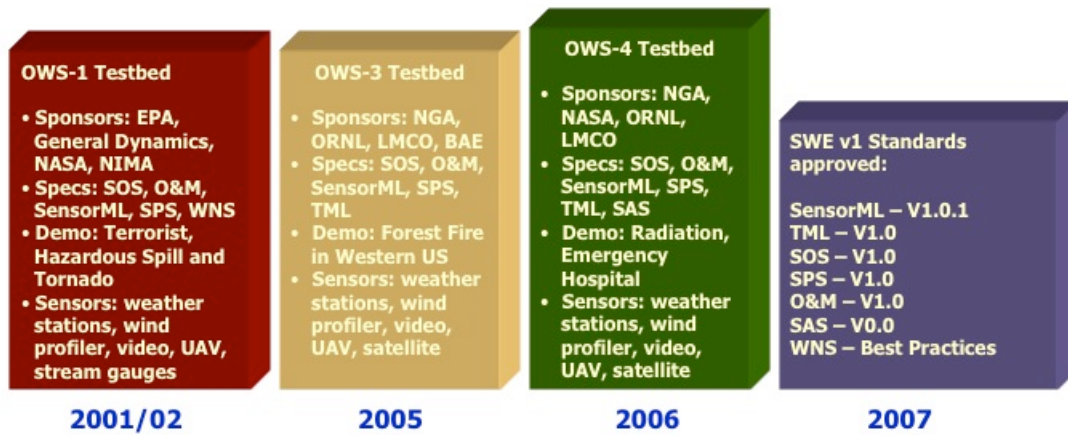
OWS-1 Testbed

• Sponsors: EPA, General Dynamics, NASA, NIMA
• Specs: SOS, O&M, SensorML, SPS, WNS
• Demo: Terrorist, Hazardous Spill and Tornado
• Sensors: weather stations, wind profiler, video, UAV, stream gauges

2001/02

OWS-3 Testbed

• Sponsors: NGA, ORNL, LMCO, BAE
• Specs: SOS, O&M, SensorML, SPS, TML
• Demo: Forest Fire in Western US
• Sensors: weather stations, wind profiler, video, UAV, satellite

2005

OWS-4 Testbed

• Sponsors: NGA, NASA, ORNL, LMCO
• Specs: SOS, O&M, SensorML, SPS, TML, SAS
• Demo: Radiation, Emergency Hospital
• Sensors: weather stations, wind profiler, video, UAV, satellite

2006

SWE v1 Standards approved:

SensorML – V1.0.1
TML – V1.0
SOS – V1.0
SPS – V1.0
O&M – V1.0
SAS – V0.0
WNS – Best Practices

2007